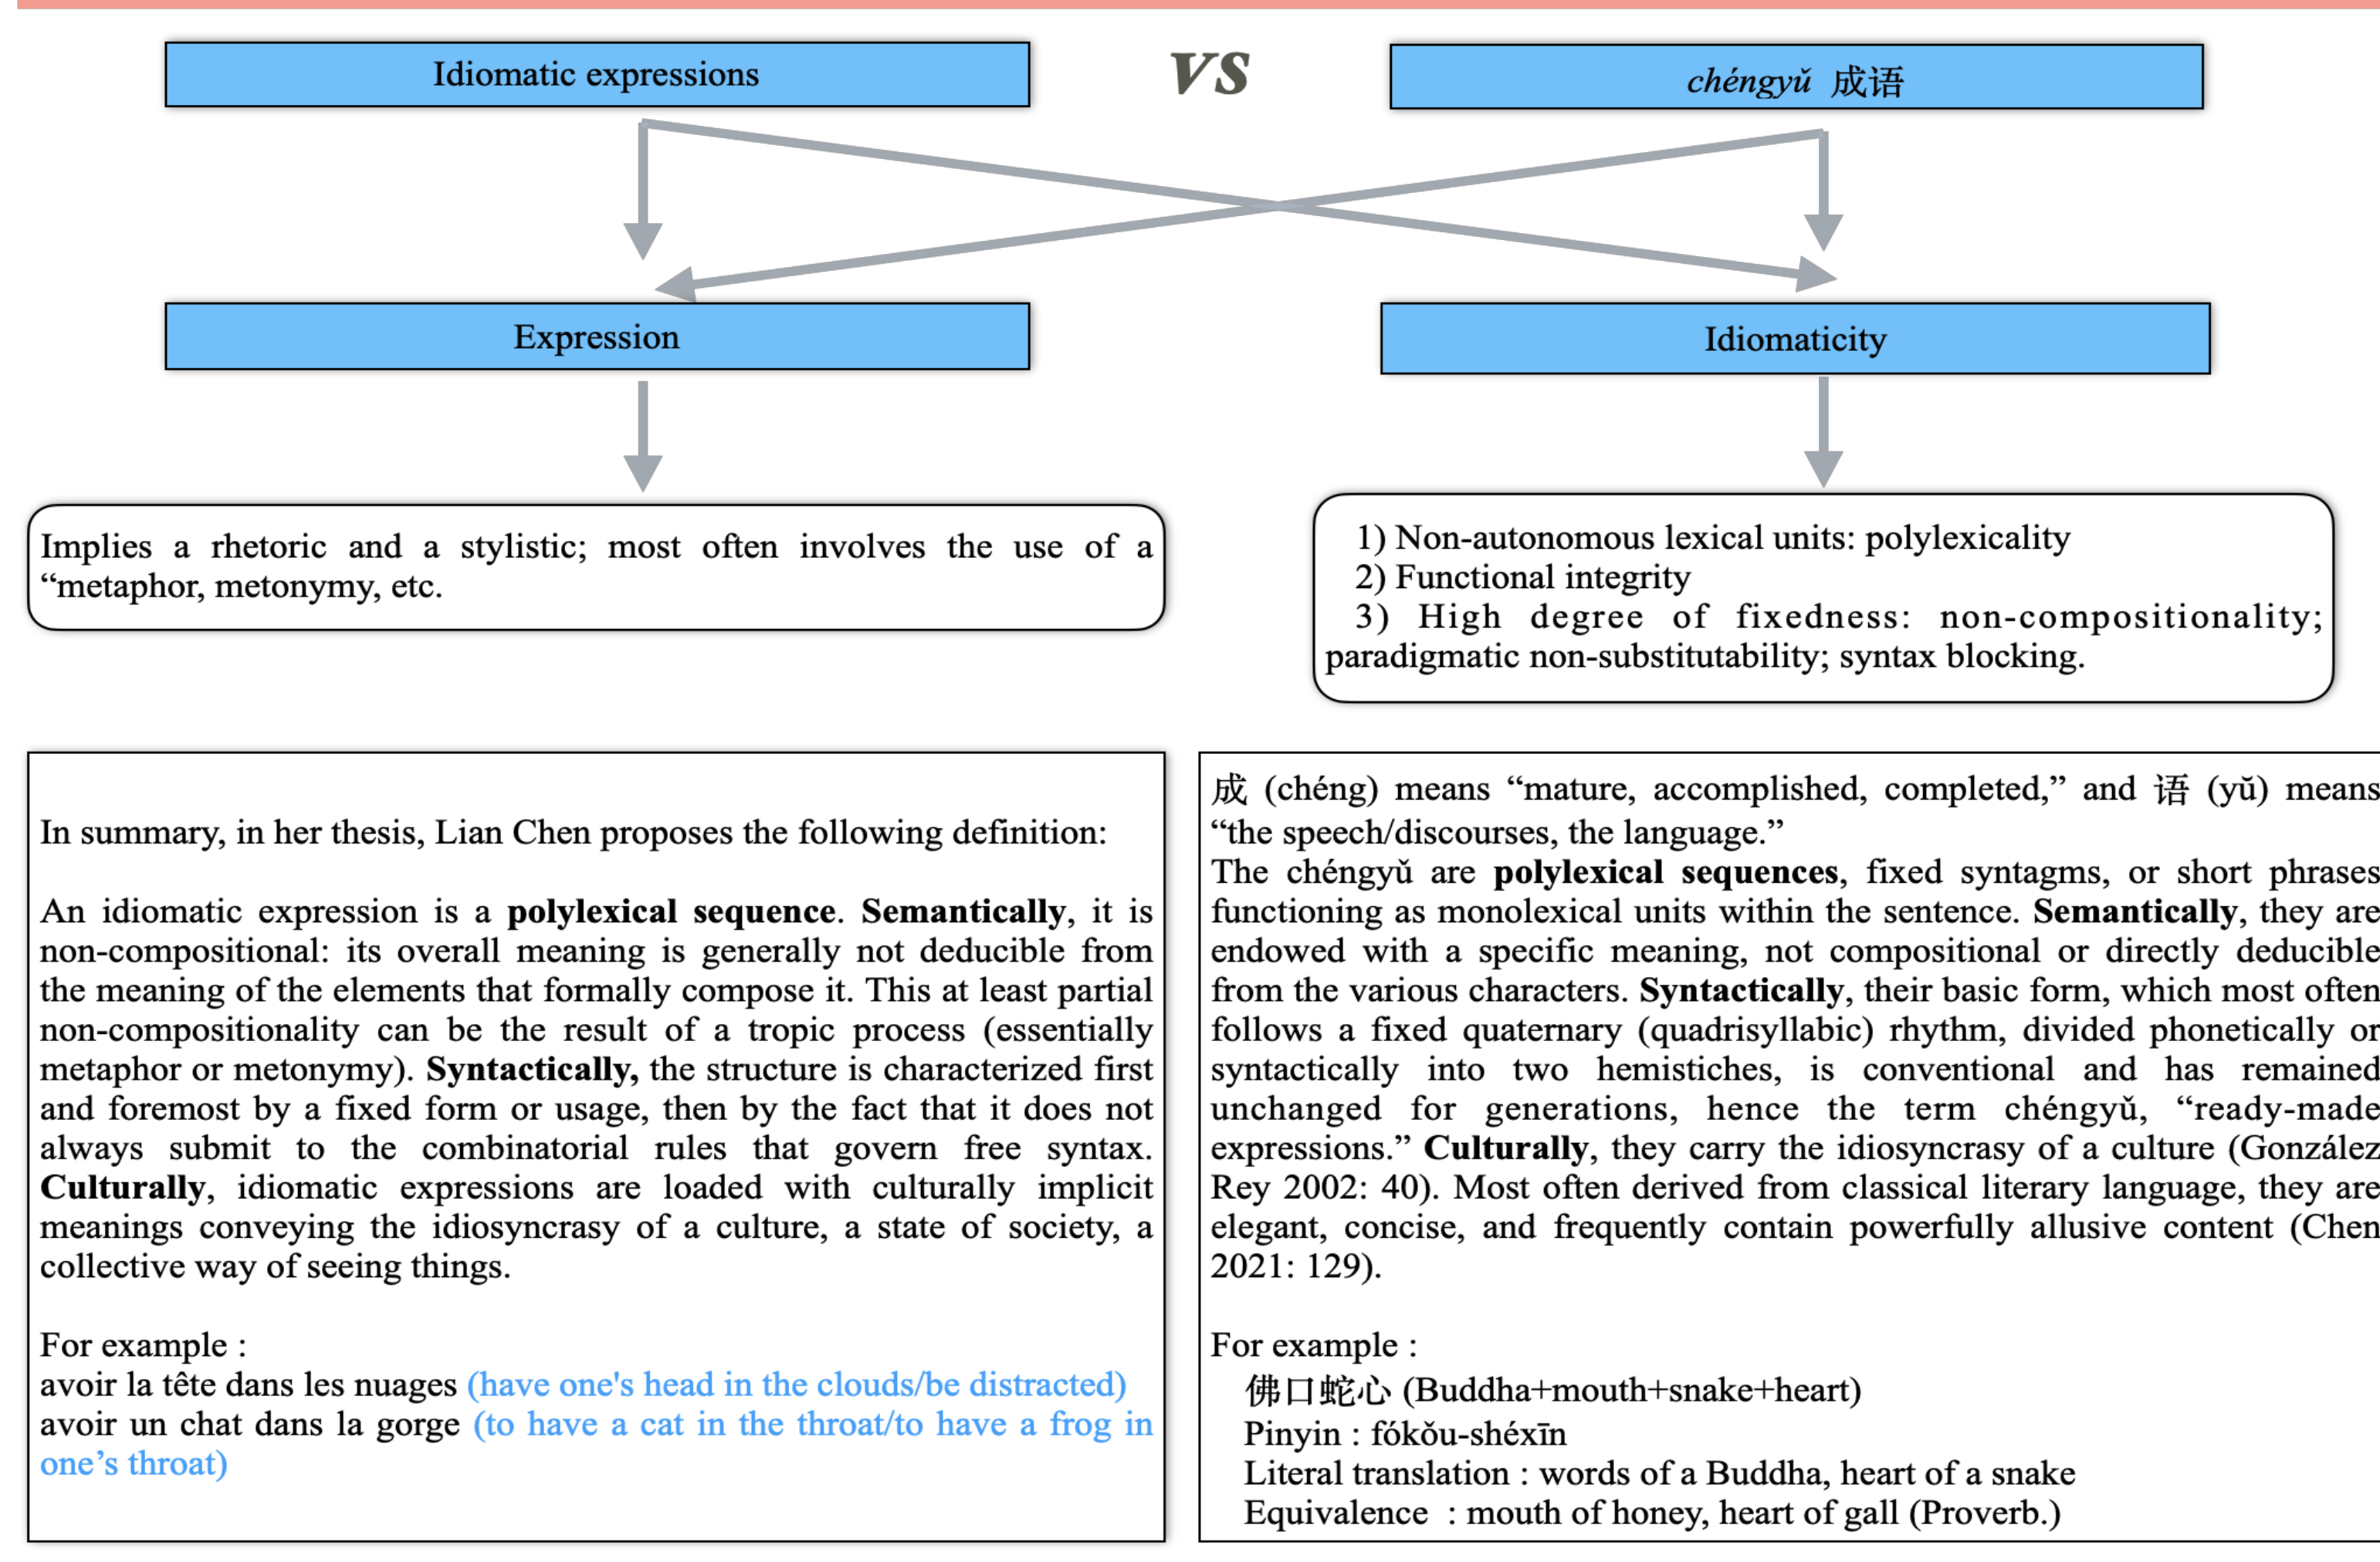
Idiomatic expressions

VS

chéngyǔ 成语

Expression

Idiomaticity

Implies a rhetoric and a stylistic; most often involves the use of a "metaphor, metonymy, etc.

1) Non-autonomous lexical units: polylexicality
2) Functional integrity
3) High degree of fixedness: non-compositionality; paradigmatic non-substitutability; syntax blocking.

In summary, in her thesis, Lian Chen proposes the following definition:

An idiomatic expression is a **polylexical sequence**. **Semantically**, it is non-compositional: its overall meaning is generally not deducible from the meaning of the elements that formally compose it. This at least partial non-compositionality can be the result of a tropic process (essentially metaphor or metonymy). **Syntactically,** the structure is characterized first and foremost by a fixed form or usage, then by the fact that it does not always submit to the combinatorial rules that govern free syntax. **Culturally**, idiomatic expressions are loaded with culturally implicit meanings conveying the idiosyncrasy of a culture, a state of society, a collective way of seeing things.

For example :
avoir la tête dans les nuages (have one's head in the clouds/be distracted)
avoir un chat dans la gorge (to have a cat in the throat/to have a frog in one's throat)

成 (chéng) means "mature, accomplished, completed," and 语 (yǔ) means "the speech/discourses, the language."
The chéngyǔ are **polylexical sequences**, fixed syntagms, or short phrases functioning as monolexical units within the sentence. **Semantically**, they are endowed with a specific meaning, not compositional or directly deducible from the various characters. **Syntactically**, their basic form, which most often follows a fixed quaternary (quadrisyllabic) rhythm, divided phonetically or syntactically into two hemistiches, is conventional and has remained unchanged for generations, hence the term chéngyǔ, "ready-made expressions." **Culturally**, they carry the idiosyncrasy of a culture (González Rey 2002: 40). Most often derived from classical literary language, they are elegant, concise, and frequently contain powerfully allusive content (Chen 2021: 129).

For example :
佛口蛇心 (Buddha+mouth+snake+heart)
Pinyin : fókǒu-shéxīn
Literal translation : words of a Buddha, heart of a snake
Equivalence : mouth of honey, heart of gall (Proverb.)